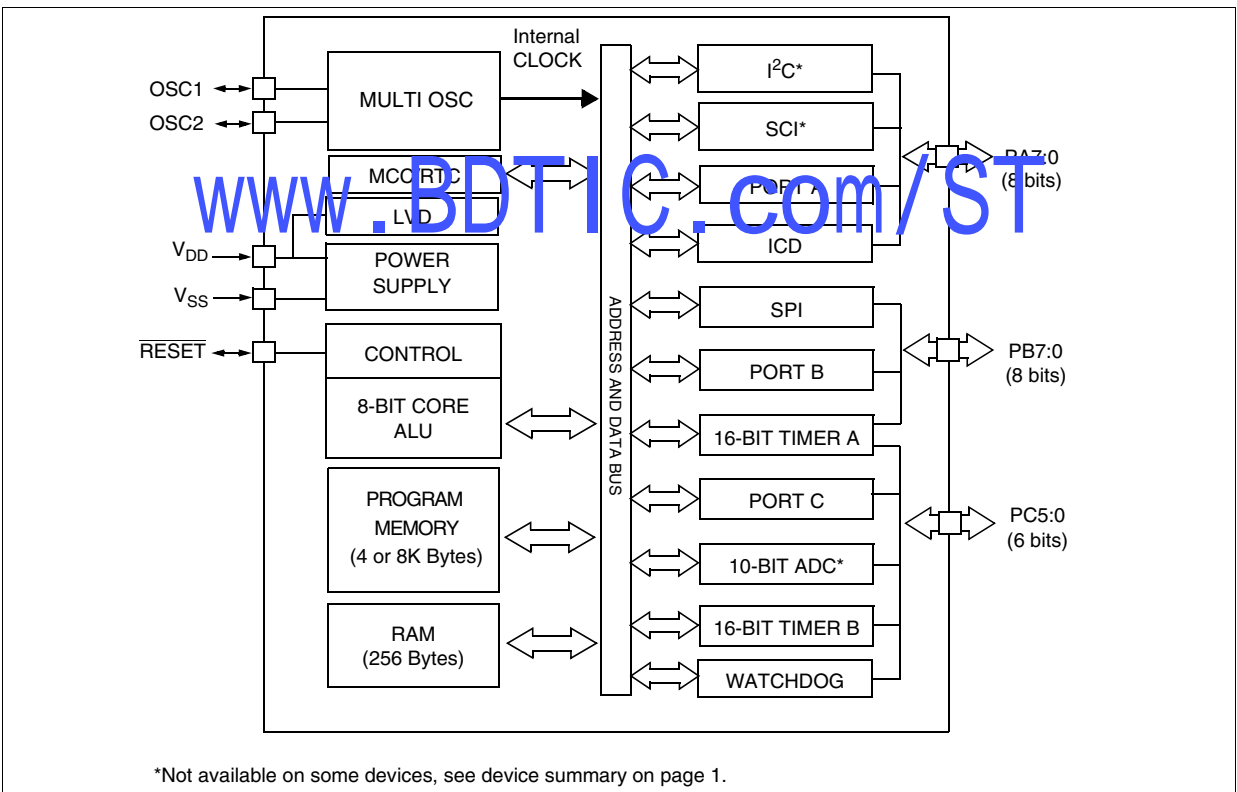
Internal CLOCK

OSC1

OSC2

MULTI OSC

MCC/RTC

LVD

$V_{DD}$

$V_{SS}$

POWER SUPPLY

$\overline{RESET}$

CONTROL

8-BIT CORE ALU

PROGRAM MEMORY (4 or 8K Bytes)

RAM (256 Bytes)

ADDRESS AND DATA BUS

$I^2C$*

SCI*

PORT A

ICD

PA7:0 (8 bits)

SPI

PORT B

16-BIT TIMER A

PB7:0 (8 bits)

PORT C

10-BIT ADC*

16-BIT TIMER B

WATCHDOG

PC5:0 (6 bits)

www.BDTIC.com/ST

*Not available on some devices, see device summary on page 1.